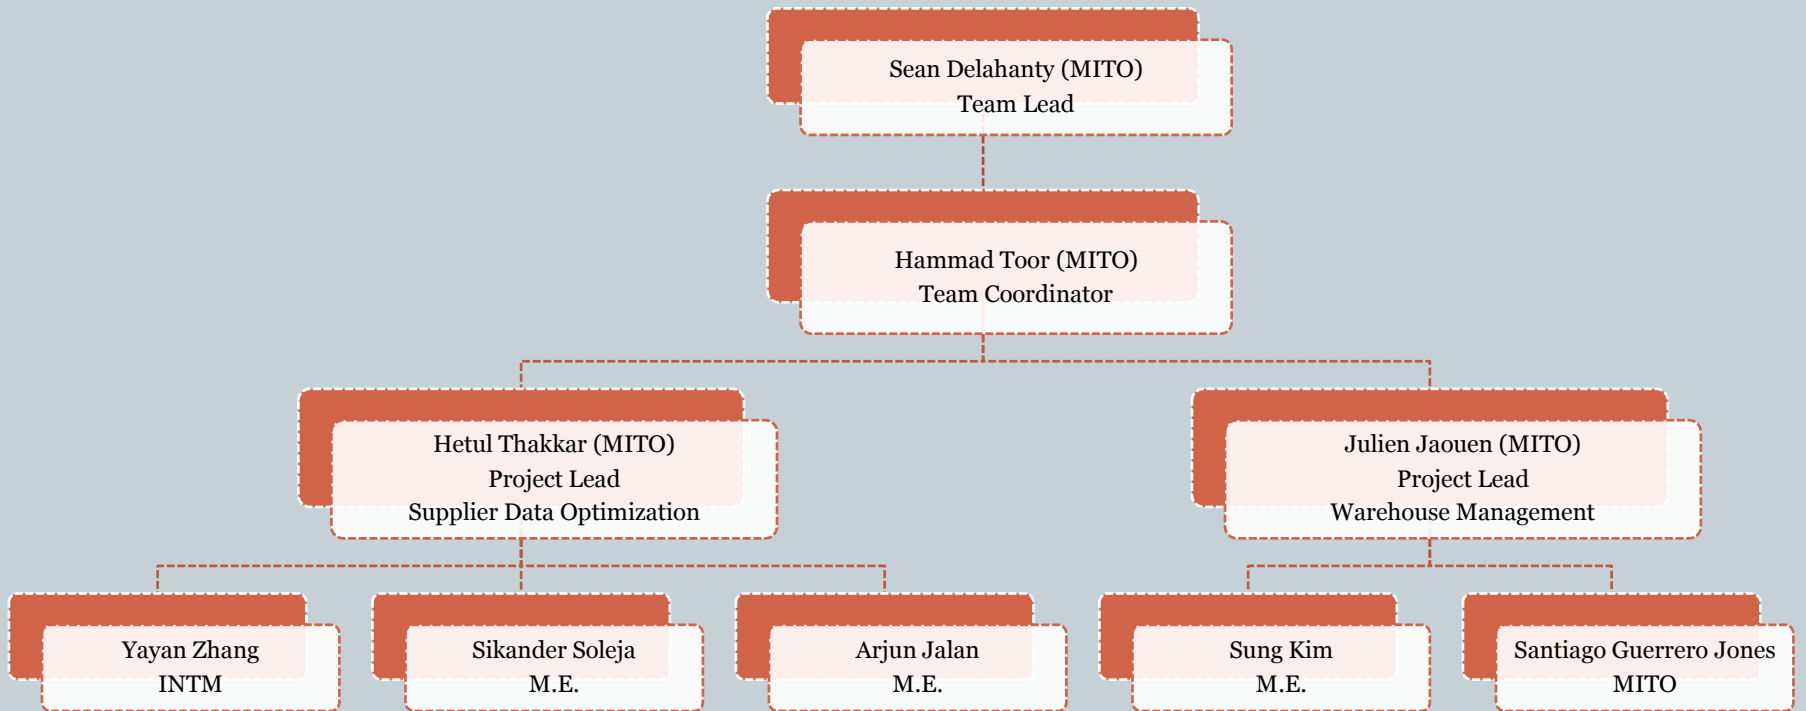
Sean Delahanty (MITO)
Team Lead

Hammad Toor (MITO)
Team Coordinator

Hetul Thakkar (MITO)
Project Lead
Supplier Data Optimization

Julien Jaouen (MITO)
Project Lead
Warehouse Management

Yayan Zhang
INTM

Sikander Soleja
M.E.

Arjun Jalan
M.E.

Sung Kim
M.E.

Santiago Guerrero Jones
MITO